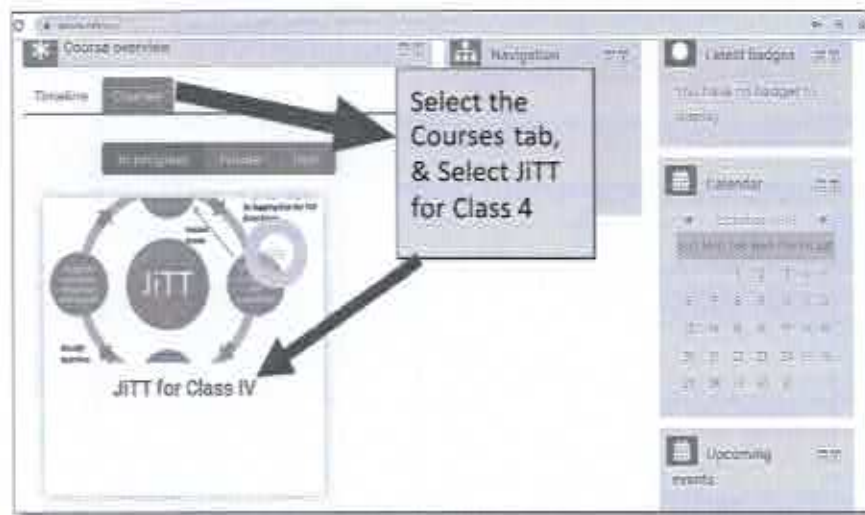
Course overview

Navigation

Latest badges

You have no badges to display

Timeline

Courses

In progress

Future

Past

Select the Courses tab, & Select JiTT for Class 4

JiTT

JiTT for Class IV

Calendar

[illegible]

Upcoming events